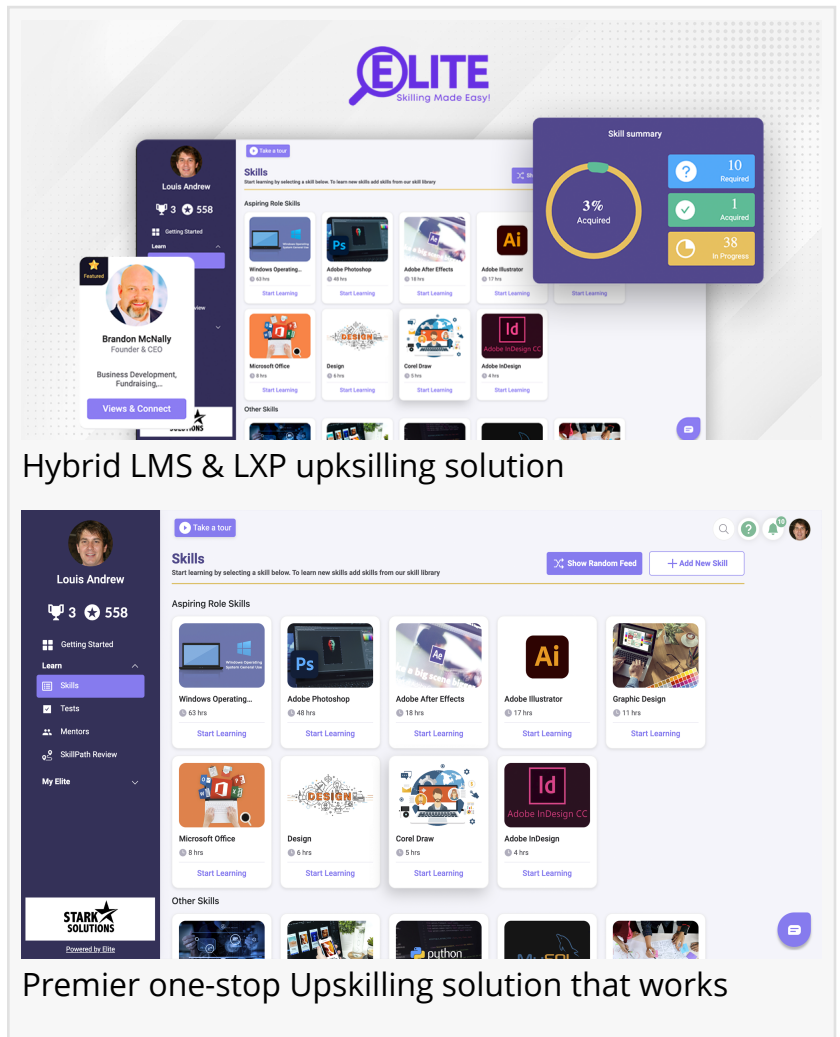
ELITE
Skilling Made Easy!

Take a tour

Louis Andrew
3 558
Getting Started
Learn

Skills
Start learning by selecting a skill below. To learn new skills add skills from our skill library

Aspiring Role Skills

Featured
Brandon McNally
Founder & CEO
Business Development, Fundraising,...
Views & Connect

Windows Operating...
63 hrs
Start Learning
Adobe Photoshop
48 hrs
Start Learning
Adobe After Effects
18 hrs
Start Learning
Adobe Illustrator
17 hrs
Start Learning
Start Learning

Microsoft Office
8 hrs
Start Learning
Design
6 hrs
Start Learning
Corel Draw
5 hrs
Start Learning
Adobe InDesign
4 hrs
Start Learning

Other Skills

Skill summary
3%
Acquired
10
Required
1
Acquired
38
In Progress

Hybrid LMS & LXP upksilling solution

Take a tour

Louis Andrew
3 558
Getting Started
Learn
Skills
Tests
Mentors
SkillPath Review
My Elite

STARK SOLUTIONS
Powered by Elite

Skills
Start learning by selecting a skill below. To learn new skills add skills from our skill library
Show Random Feed
+ Add New Skill

Aspiring Role Skills

Windows Operating...
63 hrs
Start Learning
Adobe Photoshop
48 hrs
Start Learning
Adobe After Effects
18 hrs
Start Learning
Adobe Illustrator
17 hrs
Start Learning
Graphic Design
11 hrs
Start Learning

Microsoft Office
8 hrs
Start Learning
Design
6 hrs
Start Learning
Corel Draw
5 hrs
Start Learning
Adobe InDesign
4 hrs
Start Learning

Other Skills

Premier one-stop Upskilling solution that works